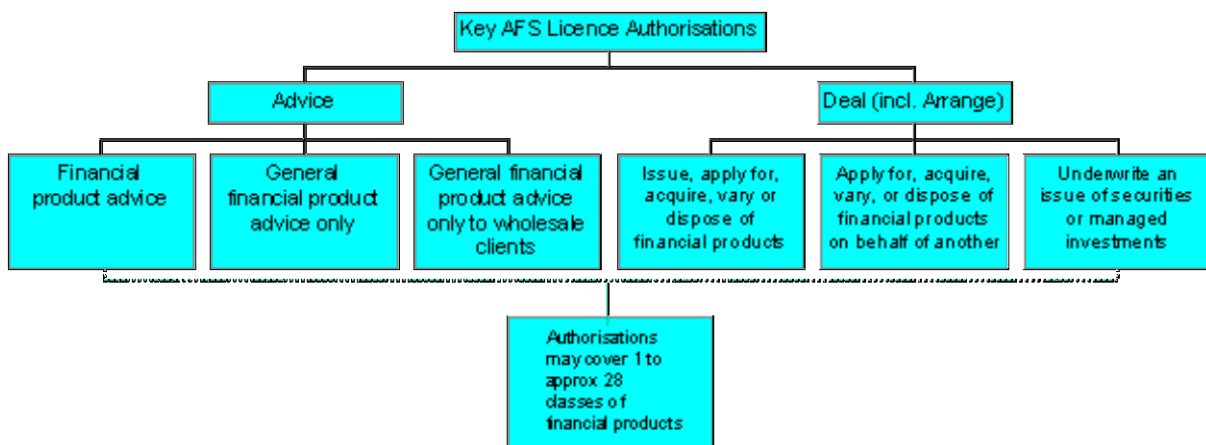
Key AFS Licence Authorisations

Advice

Deal (incl. Arrange)

Financial product advice

General financial product advice only

General financial product advice only to wholesale clients

Issue, apply for, acquire, vary or dispose of financial products

Apply for, acquire, vary, or dispose of financial products on behalf of another

Underwrite an issue of securities or managed investments

Authorisations may cover 1 to approx 28 classes of financial products